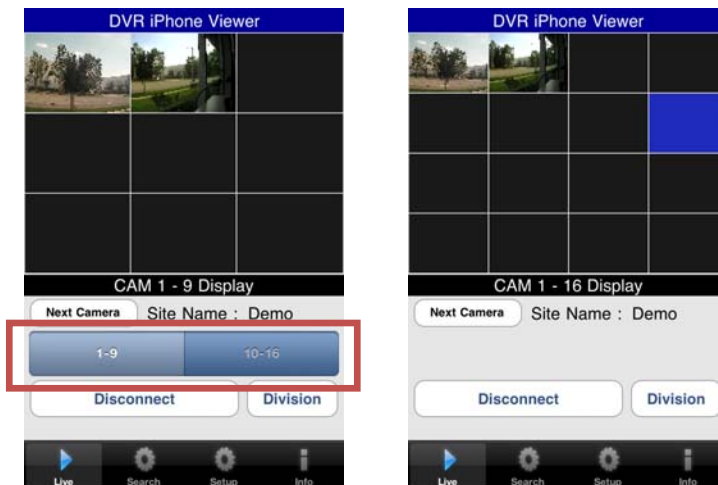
DVR iPhone Viewer

CAM 1 - 9 Display

Next Camera Site Name : Demo

1-9 10-16

Disconnect Division

Live Search Setup Info

DVR iPhone Viewer

CAM 1 - 16 Display

Next Camera Site Name : Demo

Disconnect Division

Live Search Setup Info